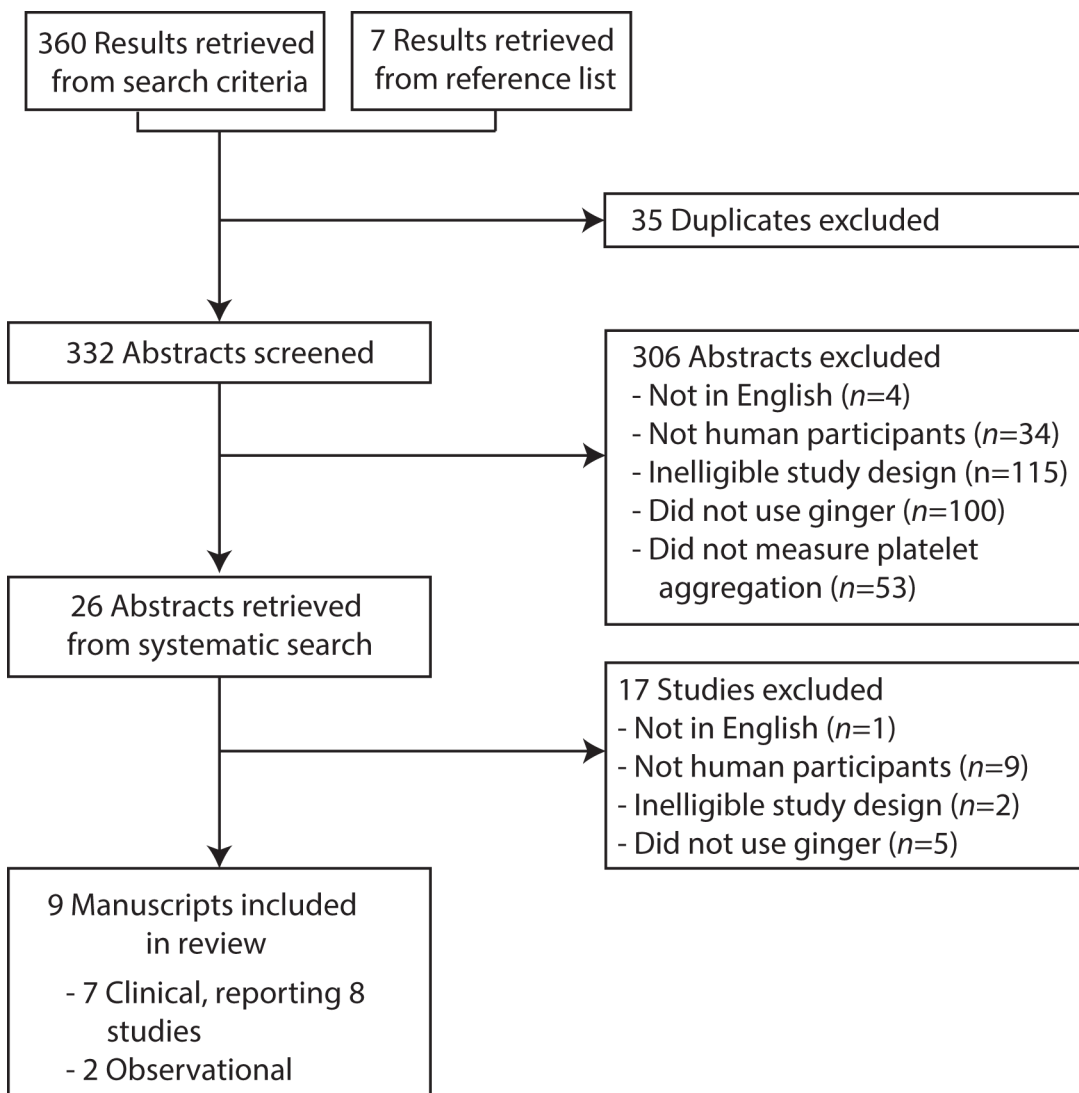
360 Results retrieved from search criteria

7 Results retrieved from reference list

35 Duplicates excluded

332 Abstracts screened

306 Abstracts excluded
- Not in English ($n$=4)
- Not human participants ($n$=34)
- Inelligible study design (n=115)
- Did not use ginger ($n$=100)
- Did not measure platelet aggregation ($n$=53)

26 Abstracts retrieved from systematic search

17 Studies excluded
- Not in English ($n$=1)
- Not human participants ($n$=9)
- Inelligible study design ($n$=2)
- Did not use ginger ($n$=5)

9 Manuscripts included in review
- 7 Clinical, reporting 8 studies
- 2 Observational